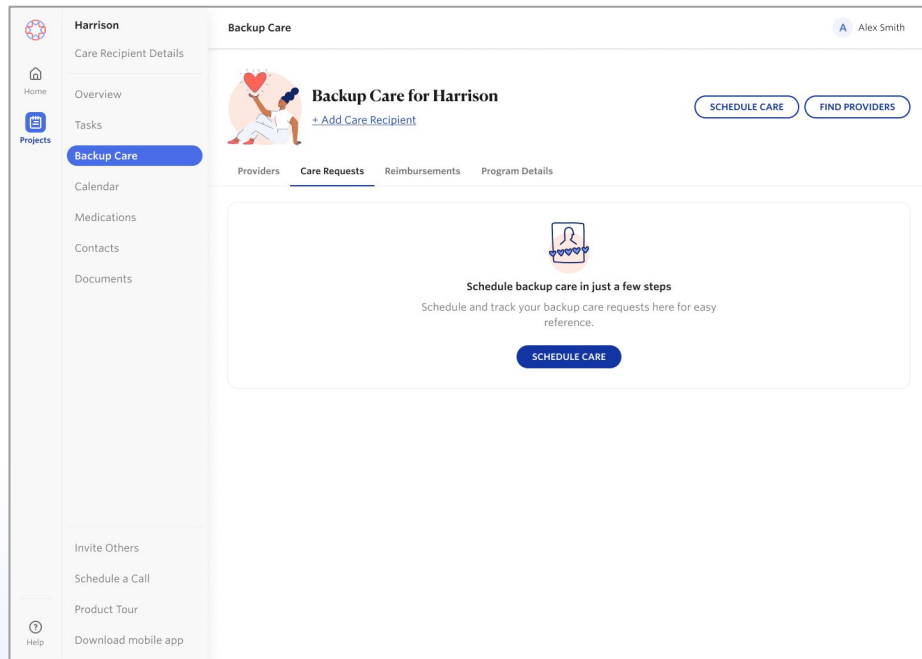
Home
Projects
Help

Harrison
Care Recipient Details

Overview
Tasks
Backup Care
Calendar
Medications
Contacts
Documents

Invite Others
Schedule a Call
Product Tour
Download mobile app

Backup Care

A Alex Smith

Backup Care for Harrison
+ Add Care Recipient

SCHEDULE CARE
FIND PROVIDERS

Providers
Care Requests
Reimbursements
Program Details

Schedule backup care in just a few steps

Schedule and track your backup care requests here for easy reference.

SCHEDULE CARE